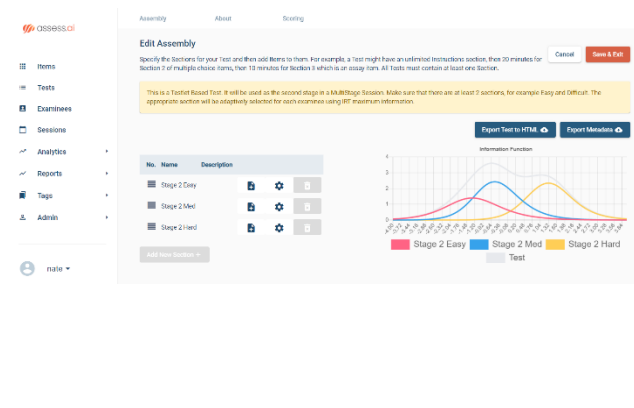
assess.ai

Items
Tests
Examinees
Sessions
Analytics
Reports
Tags
Admin

nate

Assembly About Scoring

Edit Assembly

Specify the Sections for your Test and then add Items to them. For example, a Test might have an unlimited Instructions section, then 20 minutes for Section 2 of multiple choice items, then 10 minutes for Section 3 which is an essay item. All Tests must contain at least one Section.

Cancel Save & Exit

This is a Testlet Based Test. It will be used as the second stage in a MultiStage Session. Make sure that there are at least 2 sections, for example Easy and Difficult. The appropriate section will be adaptively selected for each examinee using IRT maximum information.

Export Test to HTML Export Metadata

| No. | Name | Description | | | |
|---|---|---|---|---|---|
| | Stage 2 Easy | | | | |
| | Stage 2 Med | | | | |
| | Stage 2 Hard | | | | |

Add New Section +

Information Function

4
3
2
1
0

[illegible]

Stage 2 Easy Stage 2 Med Stage 2 Hard
Test